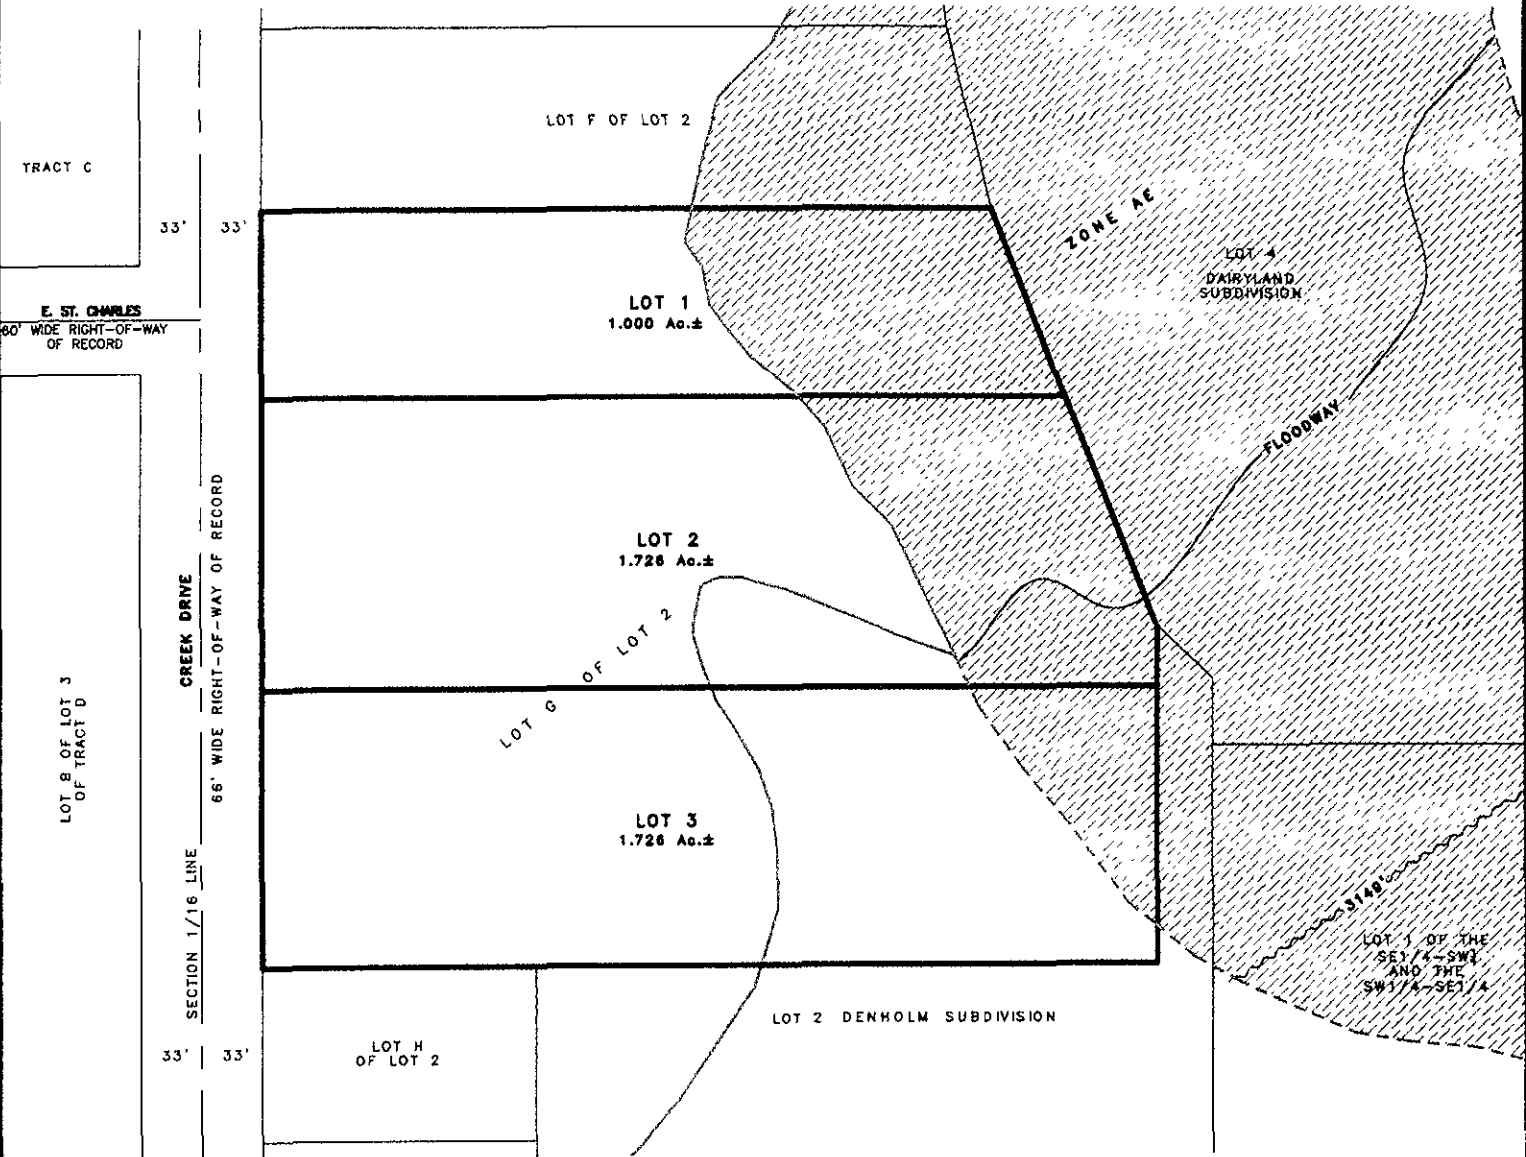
LOT F OF LOT 2

TRACT C

33' 33'

ZONE AE

LOT 4
DAIRYLAND
SUBDIVISION

E. ST. CHARLES
60' WIDE RIGHT-OF-WAY
OF RECORD

LOT 1
1.000 Ac.±

FLOODWAY

CREEK DRIVE
66' WIDE RIGHT-OF-WAY OF RECORD

LOT 2
1.726 Ac.±

LOT G OF LOT 2

LOT 8 OF LOT 3
OF TRACT D

LOT 3
1.726 Ac.±

SECTION 1/16 LINE

3149'

LOT 1 OF THE
SE1/4-SW1/4
AND THE
SW1/4-SE1/4

LOT 2 DENHOLM SUBDIVISION

33' 33'

LOT H
OF LOT 2